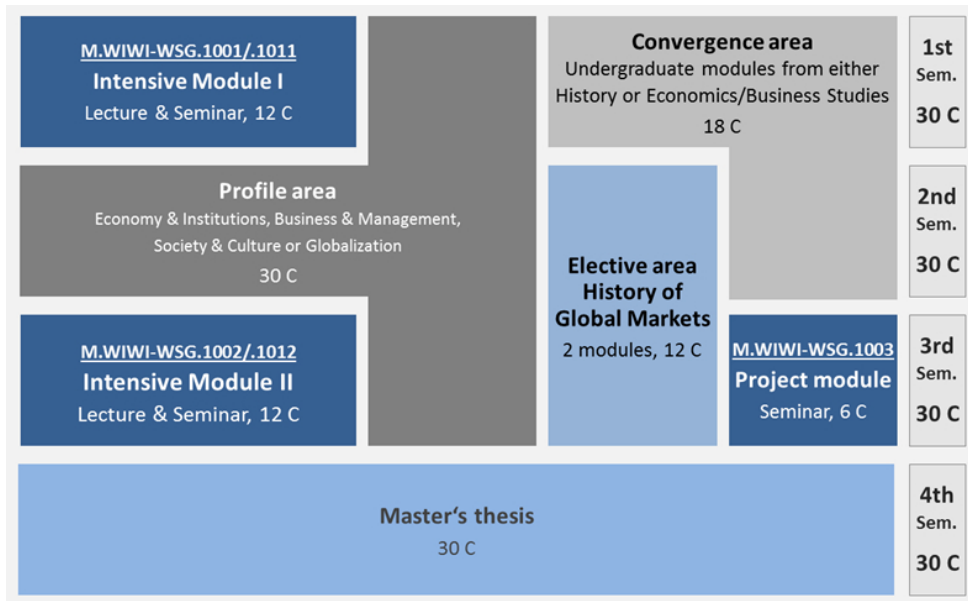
M.WIWI-WSG.1001/.1011
Intensive Module I
Lecture & Seminar, 12 C

Convergence area
Undergraduate modules from either History or Economics/Business Studies
18 C

1st
Sem.
30 C

Profile area
Economy & Institutions, Business & Management, Society & Culture or Globalization
30 C

2nd
Sem.
30 C

Elective area
History of Global Markets
2 modules, 12 C

M.WIWI-WSG.1002/.1012
Intensive Module II
Lecture & Seminar, 12 C

M.WIWI-WSG.1003
Project module
Seminar, 6 C

3rd
Sem.
30 C

Master‘s thesis
30 C

4th
Sem.
30 C